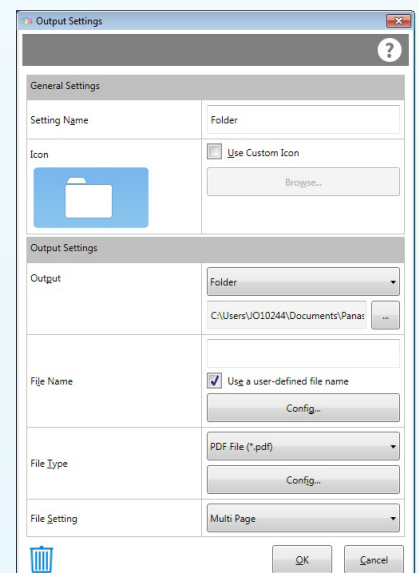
Output Settings

?

General Settings

Setting Name | Folder

Icon | Use Custom Icon

Browse...

Output Settings

Output | Folder

C:\Users\JO10244\Documents\Panas

...

File Name | Use a user-defined file name

Config...

File Type | PDF File (*.pdf)

Config...

File Setting | Multi Page

OK

Cancel